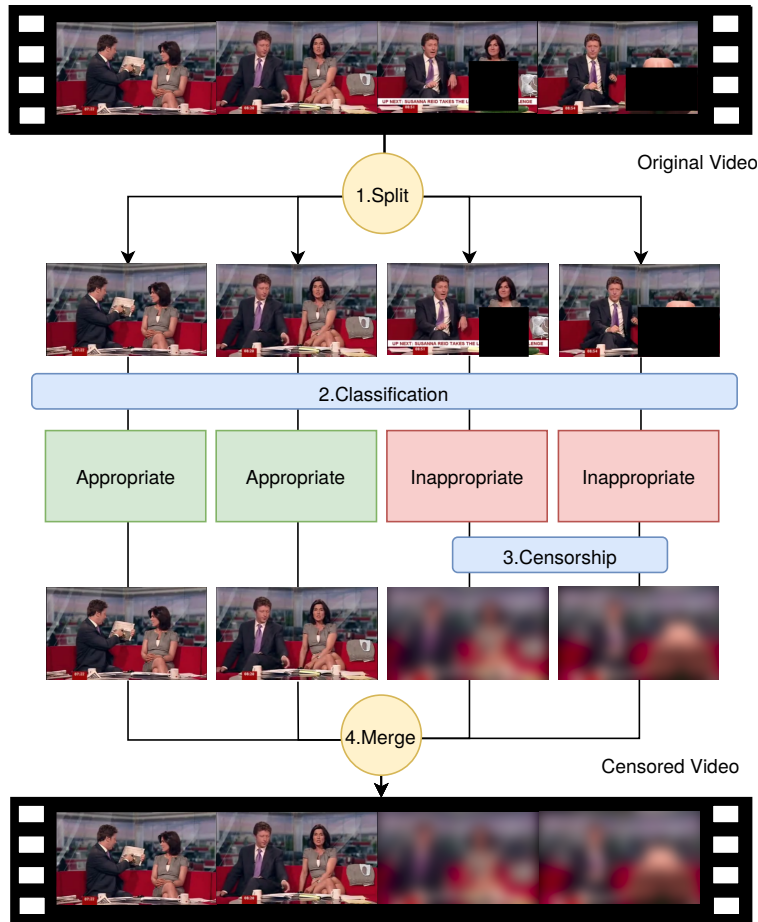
UP NEXT: SUSANNA REID TAKES THE L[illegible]ENGE

Original Video

1.Split

UP NEXT: SUSANNA REID TAKES THE L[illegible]ENGE

2.Classification

Appropriate

Appropriate

Inappropriate

Inappropriate

3.Censorship

4.Merge

Censored Video